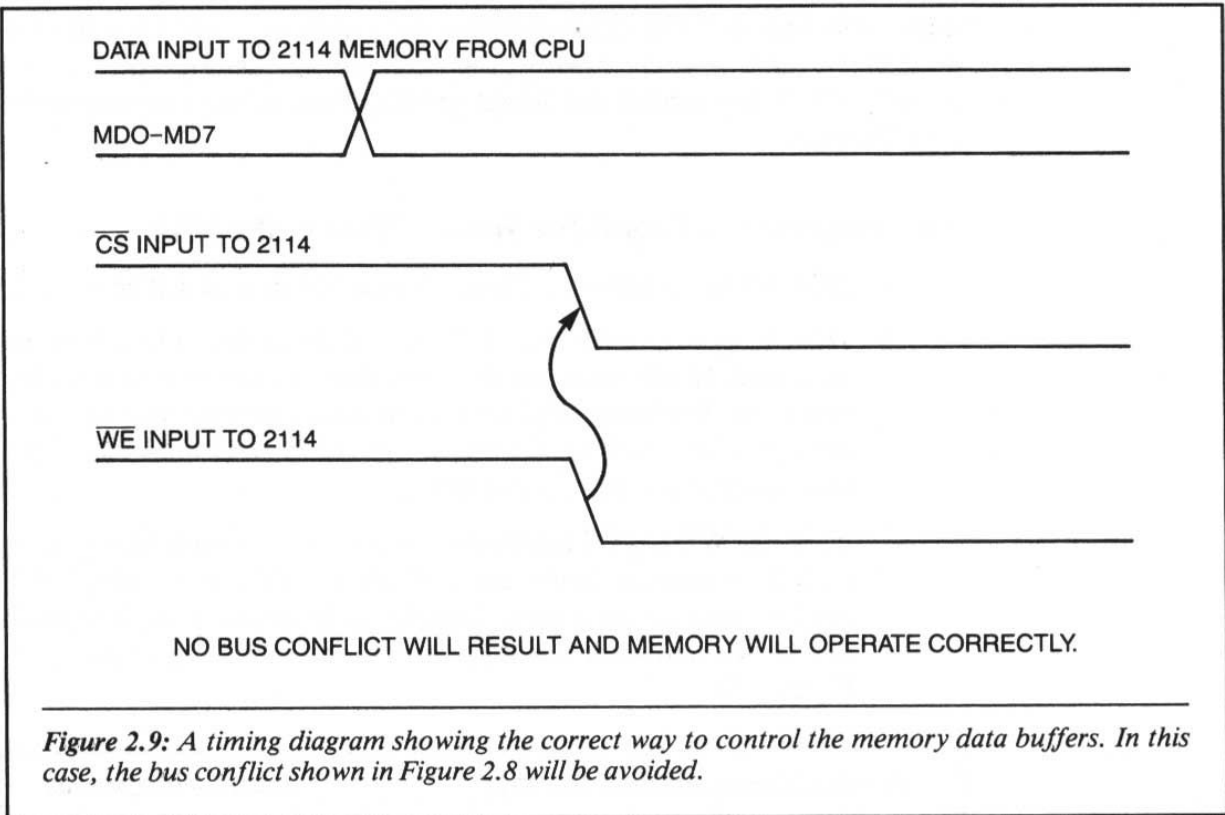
DATA INPUT TO 2114 MEMORY FROM CPU

MDO–MD7

$\overline{CS}$ INPUT TO 2114

$\overline{WE}$ INPUT TO 2114

NO BUS CONFLICT WILL RESULT AND MEMORY WILL OPERATE CORRECTLY.

*Figure 2.9:* A timing diagram showing the correct way to control the memory data buffers. In this case, the bus conflict shown in Figure 2.8 will be avoided.